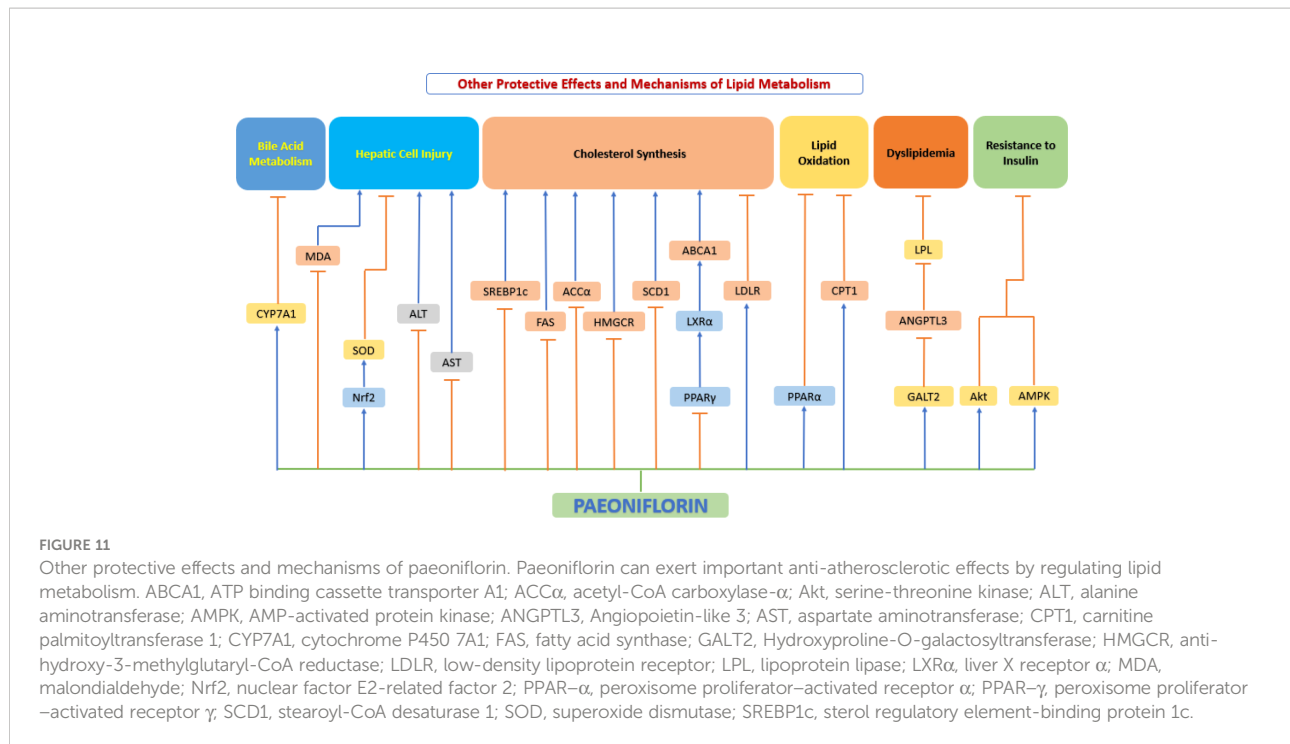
Other Protective Effects and Mechanisms of Lipid Metabolism

Bile Acid Metabolism

Hepatic Cell Injury

Cholesterol Synthesis

Lipid Oxidation

Dyslipidemia

Resistance to Insulin

MDA

CYP7A1

SOD

Nrf2

ALT

AST

SREBP1c

FAS

ACCα

HMGCR

SCD1

ABCA1

LXRα

PPARγ

LDLR

CPT1

PPARα

LPL

ANGPTL3

GALT2

Akt

AMPK

PAEONIFLORIN

FIGURE 11
Other protective effects and mechanisms of paeoniflorin. Paeoniflorin can exert important anti-atherosclerotic effects by regulating lipid metabolism. ABCA1, ATP binding cassette transporter A1; ACCα, acetyl-CoA carboxylase-α; Akt, serine-threonine kinase; ALT, alanine aminotransferase; AMPK, AMP-activated protein kinase; ANGPTL3, Angiopoietin-like 3; AST, aspartate aminotransferase; CPT1, carnitine palmitoyltransferase 1; CYP7A1, cytochrome P450 7A1; FAS, fatty acid synthase; GALT2, Hydroxyproline-O-galactosyltransferase; HMGCR, anti-hydroxy-3-methylglutaryl-CoA reductase; LDLR, low-density lipoprotein receptor; LPL, lipoprotein lipase; LXRα, liver X receptor α; MDA, malondialdehyde; Nrf2, nuclear factor E2-related factor 2; PPAR–α, peroxisome proliferator–activated receptor α; PPAR–γ, peroxisome proliferator–activated receptor γ; SCD1, stearoyl-CoA desaturase 1; SOD, superoxide dismutase; SREBP1c, sterol regulatory element-binding protein 1c.